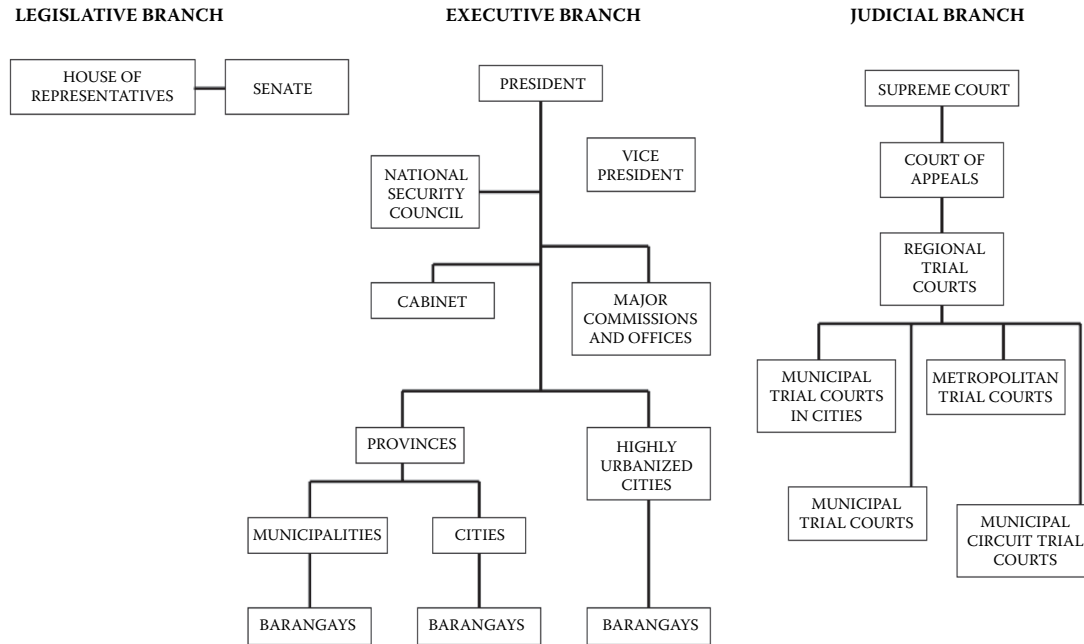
LEGISLATIVE BRANCH

HOUSE OF REPRESENTATIVES

SENATE

EXECUTIVE BRANCH

PRESIDENT

VICE PRESIDENT

NATIONAL SECURITY COUNCIL

CABINET

MAJOR COMMISSIONS AND OFFICES

PROVINCES

HIGHLY URBANIZED CITIES

MUNICIPALITIES

CITIES

BARANGAYS

BARANGAYS

BARANGAYS

JUDICIAL BRANCH

SUPREME COURT

COURT OF APPEALS

REGIONAL TRIAL COURTS

MUNICIPAL TRIAL COURTS IN CITIES

METROPOLITAN TRIAL COURTS

MUNICIPAL TRIAL COURTS

MUNICIPAL CIRCUIT TRIAL COURTS